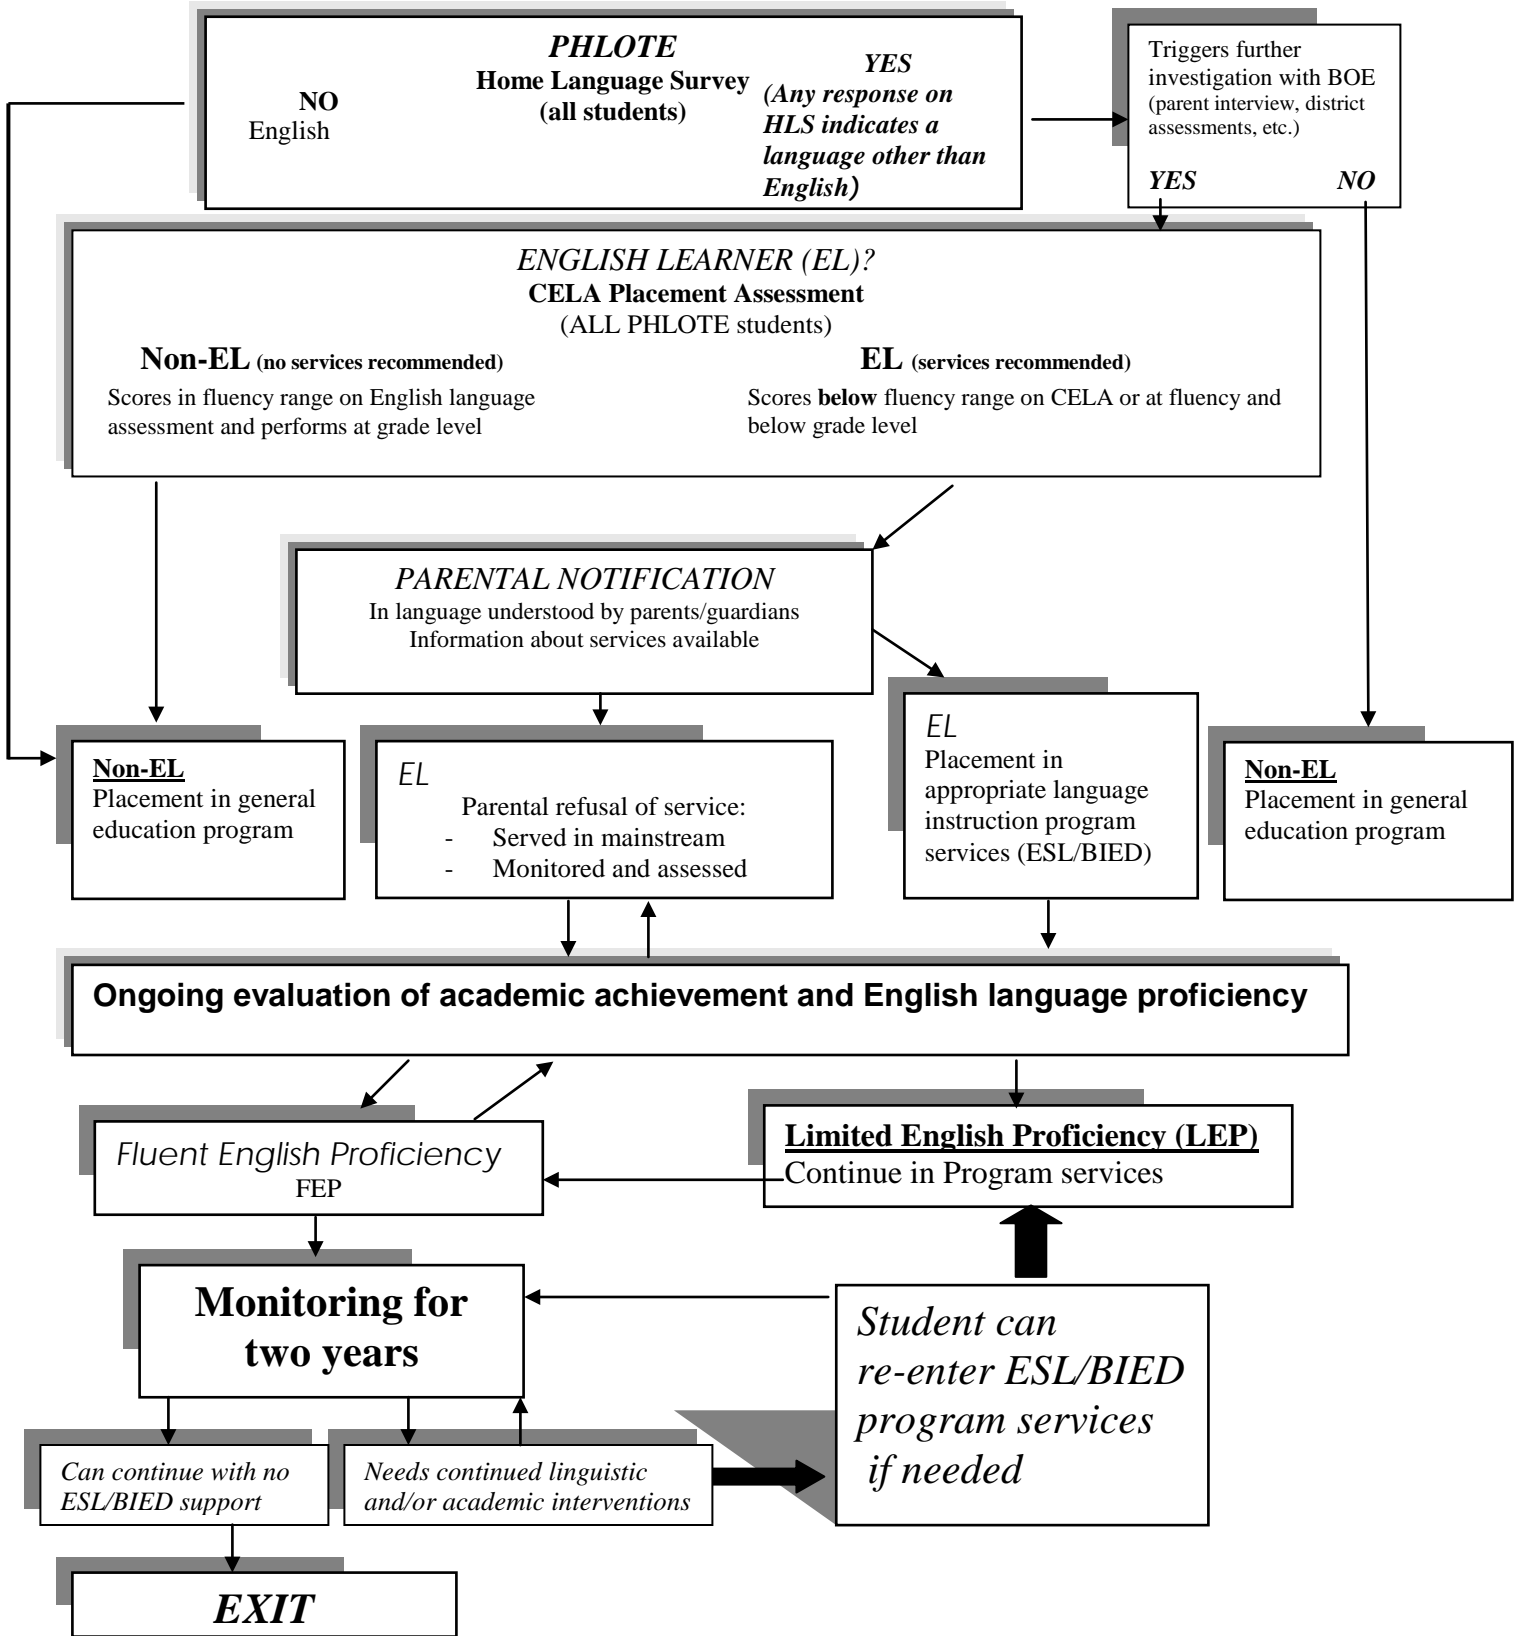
PHLOTE
Home Language Survey
(all students)

NO
English

YES
(Any response on HLS indicates a language other than English)

Triggers further investigation with BOE (parent interview, district assessments, etc.)

YES NO

ENGLISH LEARNER (EL)?
CELA Placement Assessment
(ALL PHLOTE students)

Non-EL (no services recommended)
Scores in fluency range on English language assessment and performs at grade level

EL (services recommended)
Scores below fluency range on CELA or at fluency and below grade level

PARENTAL NOTIFICATION
In language understood by parents/guardians
Information about services available

Non-EL
Placement in general education program

EL
Parental refusal of service:
- Served in mainstream
- Monitored and assessed

EL
Placement in appropriate language instruction program services (ESL/BIED)

Non-EL
Placement in general education program

Ongoing evaluation of academic achievement and English language proficiency

Fluent English Proficiency
FEP

Limited English Proficiency (LEP)
Continue in Program services

Monitoring for two years

Student can re-enter ESL/BIED program services if needed

Can continue with no ESL/BIED support

Needs continued linguistic and/or academic interventions

EXIT